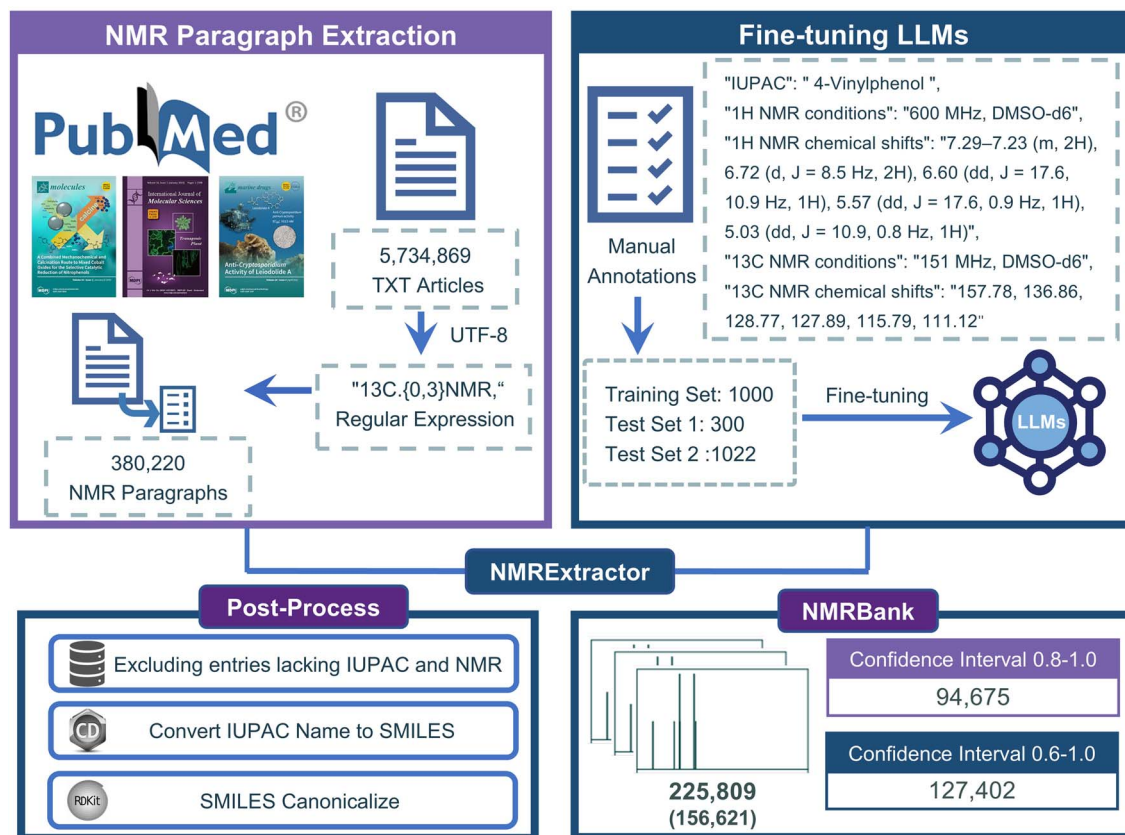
NMR Paragraph Extraction

PubMed®

molecules

International Journal of Molecular Sciences

marine drugs

Anti-Cryptosporidium Activity of Leiodolide A

5,734,869 TXT Articles

UTF-8

"13C.{0,3}NMR," Regular Expression

380,220 NMR Paragraphs

Fine-tuning LLMs

Manual Annotations

"IUPAC": " 4-Vinylphenol ",
"1H NMR conditions": "600 MHz, DMSO-d6",
"1H NMR chemical shifts": "7.29–7.23 (m, 2H), 6.72 (d, J = 8.5 Hz, 2H), 6.60 (dd, J = 17.6, 10.9 Hz, 1H), 5.57 (dd, J = 17.6, 0.9 Hz, 1H), 5.03 (dd, J = 10.9, 0.8 Hz, 1H)",
"13C NMR conditions": "151 MHz, DMSO-d6",
"13C NMR chemical shifts": "157.78, 136.86, 128.77, 127.89, 115.79, 111.12"

Training Set: 1000
Test Set 1: 300
Test Set 2 :1022

Fine-tuning

LLMs

NMRExtractor

Post-Process

Excluding entries lacking IUPAC and NMR

CD

Convert IUPAC Name to SMILES

RDKit

SMILES Canonicalize

NMRBank

225,809
(156,621)

Confidence Interval 0.8-1.0
94,675

Confidence Interval 0.6-1.0
127,402